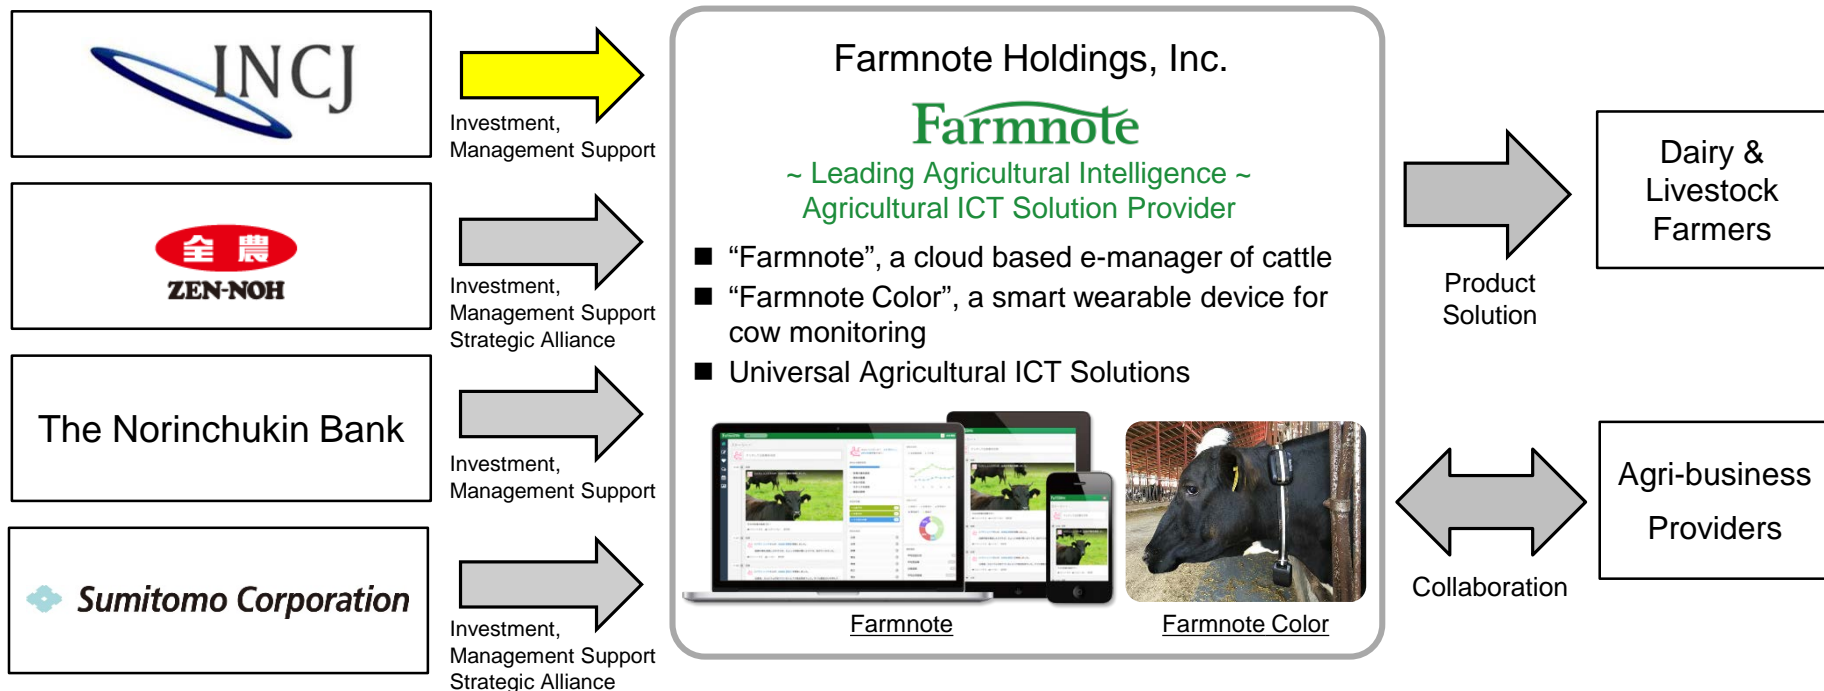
INCJ

Investment,
Management Support

全農
ZEN-NOH

Investment,
Management Support
Strategic Alliance

The Norinchukin Bank

Investment,
Management Support

Sumitomo Corporation

Investment,
Management Support
Strategic Alliance

Farmnote Holdings, Inc.

Farmnote

~ Leading Agricultural Intelligence ~
Agricultural ICT Solution Provider

■ “Farmnote”, a cloud based e-manager of cattle
■ “Farmnote Color”, a smart wearable device for cow monitoring
■ Universal Agricultural ICT Solutions

Farmnote

Farmnote Color

Product
Solution

Dairy & Livestock Farmers

Collaboration

Agri-business Providers